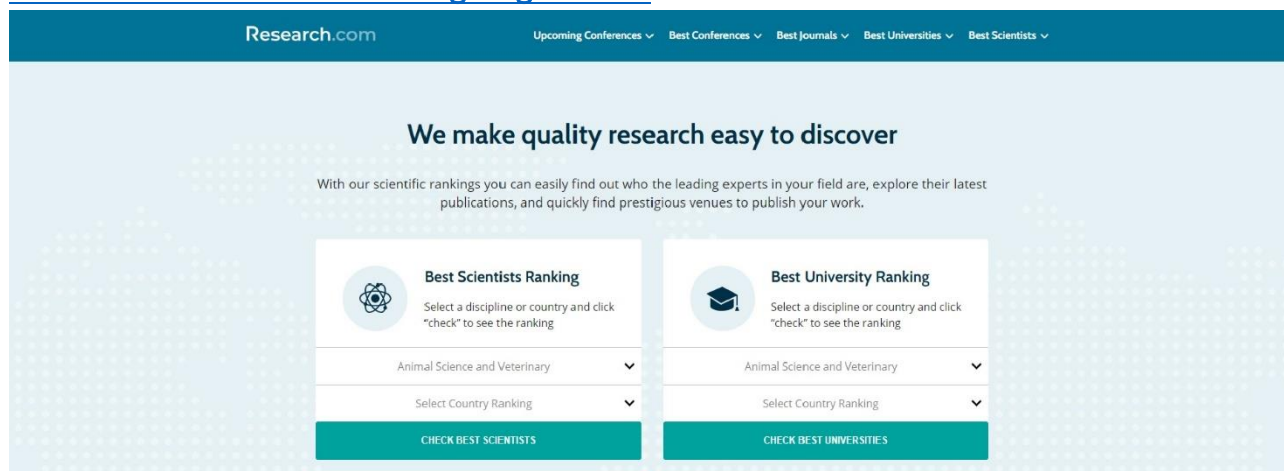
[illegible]

Research.com

Upcoming Conferences Best Conferences Best Journals Best Universities Best Scientists

We make quality research easy to discover

With our scientific rankings you can easily find out who the leading experts in your field are, explore their latest publications, and quickly find prestigious venues to publish your work.

Best Scientists Ranking

Select a discipline or country and click "check" to see the ranking

Animal Science and Veterinary

Select Country Ranking

CHECK BEST SCIENTISTS

Best University Ranking

Select a discipline or country and click "check" to see the ranking

Animal Science and Veterinary

Select Country Ranking

CHECK BEST UNIVERSITIES